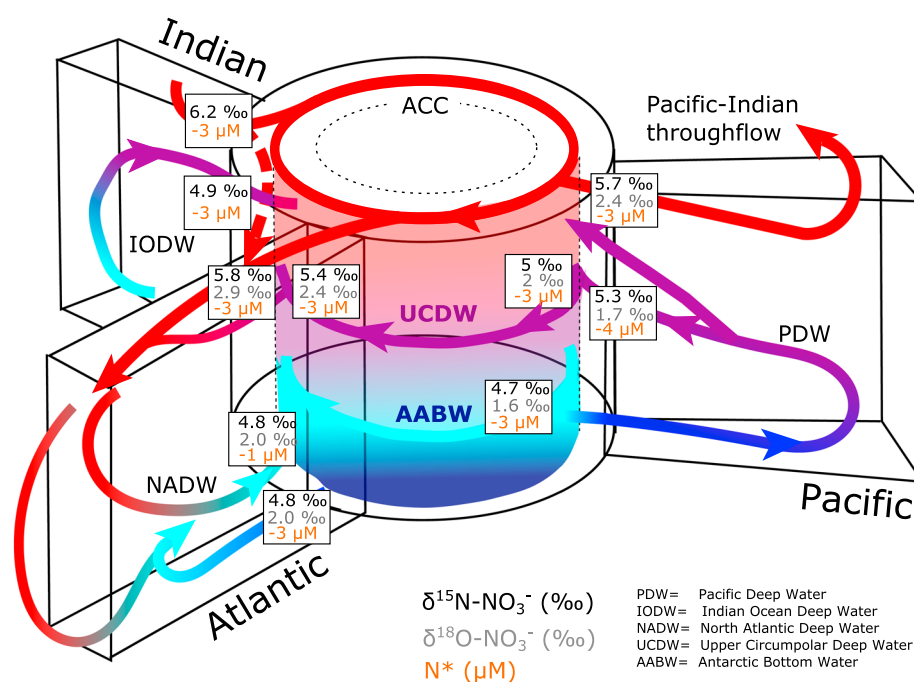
Indian

ACC

Pacific-Indian throughflow

6.2 ‰
-3 μM

4.9 ‰
-3 μM

IODW

5.7 ‰
2.4 ‰
-3 μM

5.8 ‰
2.9 ‰
-3 μM

5.4 ‰
2.4 ‰
-3 μM

5 ‰
2 ‰
-3 μM

5.3 ‰
1.7 ‰
-4 μM

UCDW

PDW

4.7 ‰
1.6 ‰
-3 μM

AABW

4.8 ‰
2.0 ‰
-1 μM

NADW

4.8 ‰
2.0 ‰
-3 μM

Pacific

Atlantic

$\delta^{15}$N-$NO_3^-$ (‰)
$\delta^{18}$O-$NO_3^-$ (‰)
N* (μM)

PDW= Pacific Deep Water
IODW= Indian Ocean Deep Water
NADW= North Atlantic Deep Water
UCDW= Upper Circumpolar Deep Water
AABW= Antarctic Bottom Water